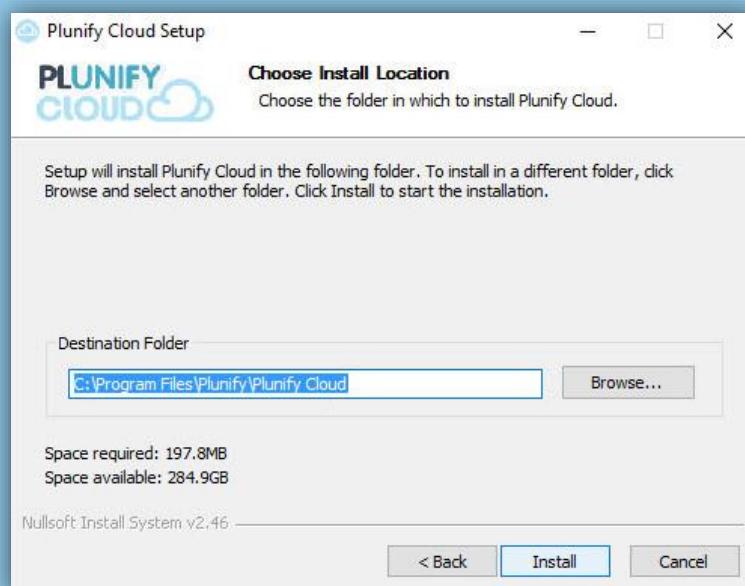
Plunify Cloud Setup

PLUNIFY CLOUD

Choose Install Location

Choose the folder in which to install Plunify Cloud.

Setup will install Plunify Cloud in the following folder. To install in a different folder, click Browse and select another folder. Click Install to start the installation.

Destination Folder

C:\Program Files\Plunify\Plunify Cloud

Browse...

Space required: 197.8MB
Space available: 284.9GB

Nullsoft Install System v2.46

< Back

Install

Cancel